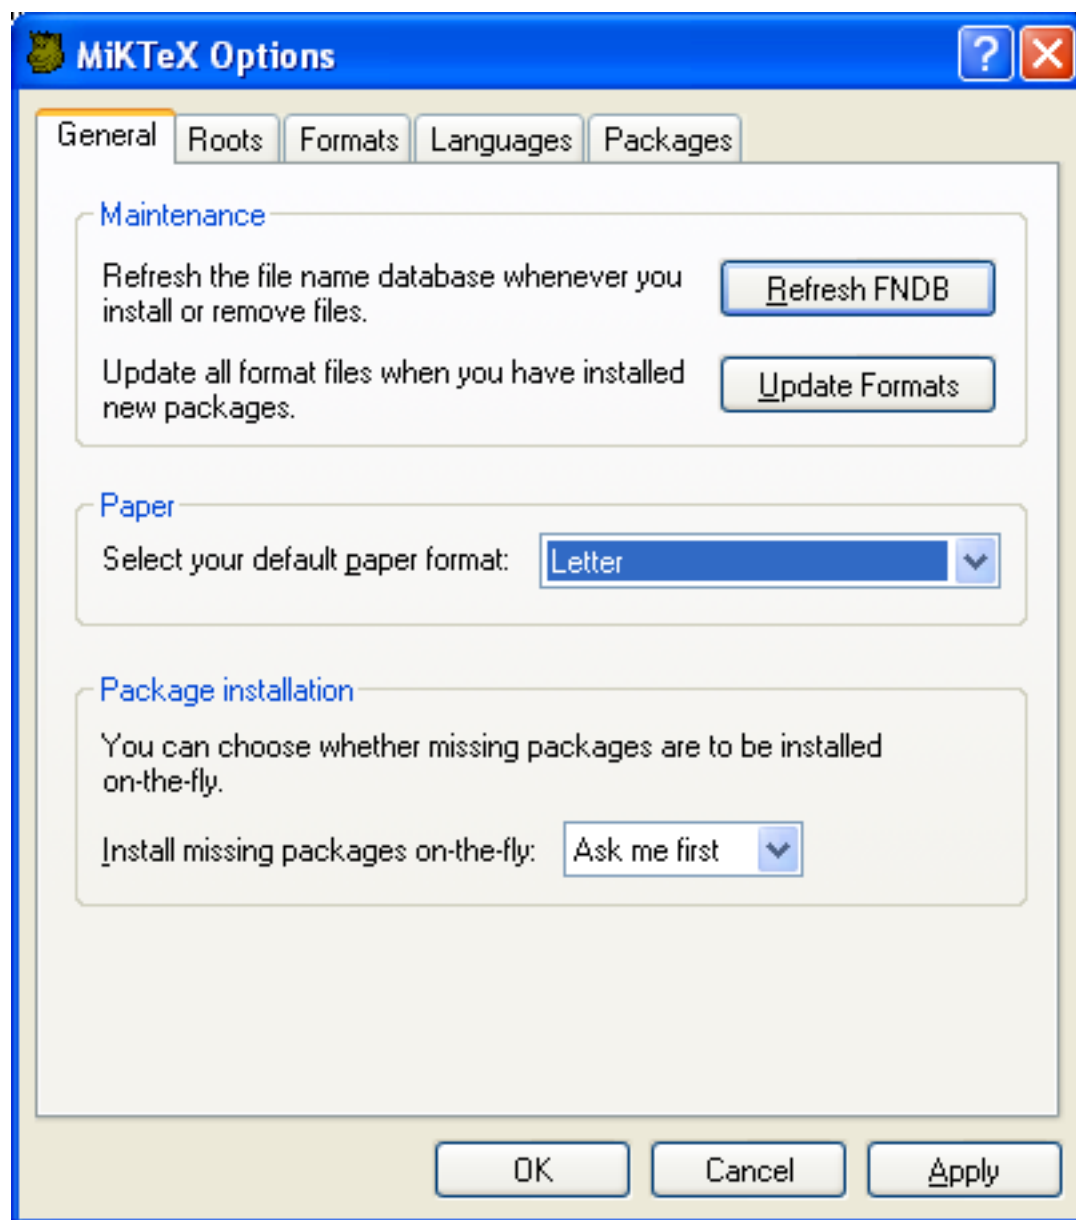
MiKTeX Options

?

General
Roots
Formats
Languages
Packages

Maintenance

Refresh the file name database whenever you install or remove files.

Refresh FNDB

Update all format files when you have installed new packages.

Update Formats

Paper

Select your default paper format:

Letter

Package installation

You can choose whether missing packages are to be installed on-the-fly.

Install missing packages on-the-fly:

Ask me first

OK
Cancel
Apply